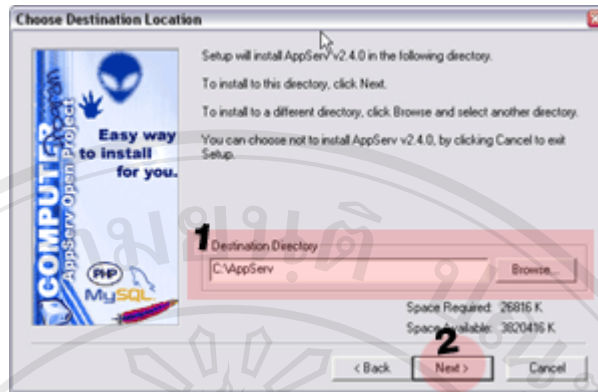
Choose Destination Location

Setup will install AppServ v2.4.0 in the following directory.

To install to this directory, click Next.

To install to a different directory, click Browse and select another directory.

You can choose not to install AppServ v2.4.0, by clicking Cancel to exit Setup.

COMPUTER AppServ Open Project

Easy way to install for you.

PHP

MySQL

1

Destination Directory

C:\AppServ

Browse...

Space Required: 26816 K

Space Available: 3820416 K

2

< Back

Next >

Cancel